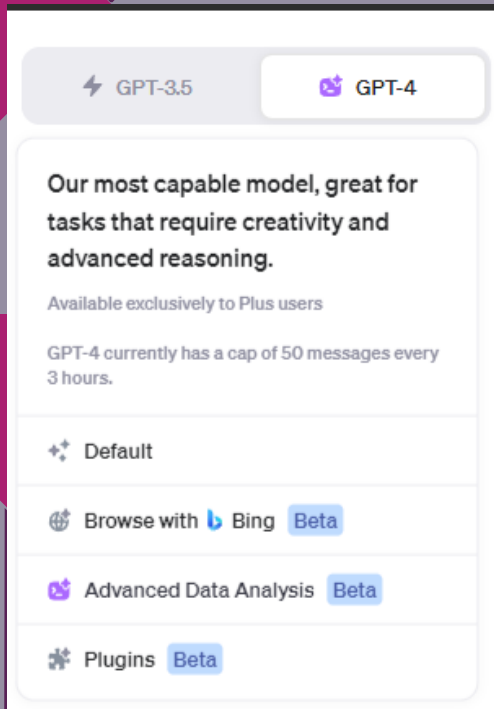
GPT-3.5

GPT-4

Our most capable model, great for tasks that require creativity and advanced reasoning.

Available exclusively to Plus users

GPT-4 currently has a cap of 50 messages every 3 hours.

Default

Browse with Bing Beta

Advanced Data Analysis Beta

Plugins Beta